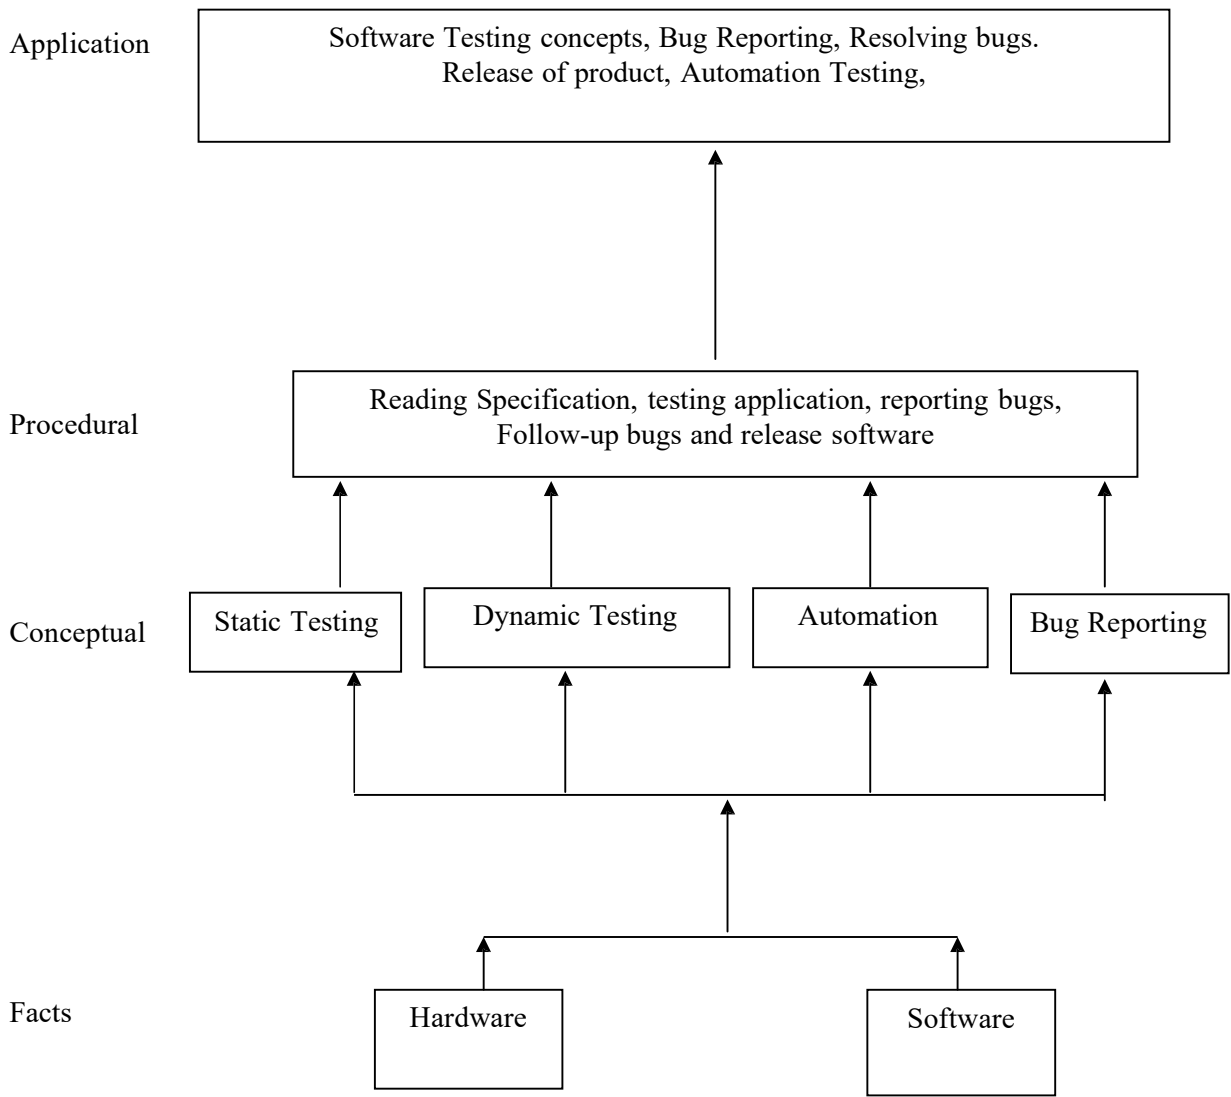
Application

Software Testing concepts, Bug Reporting, Resolving bugs. Release of product, Automation Testing,

Procedural

Reading Specification, testing application, reporting bugs, Follow-up bugs and release software

Conceptual

Static Testing

Dynamic Testing

Automation

Bug Reporting

Facts

Hardware

Software